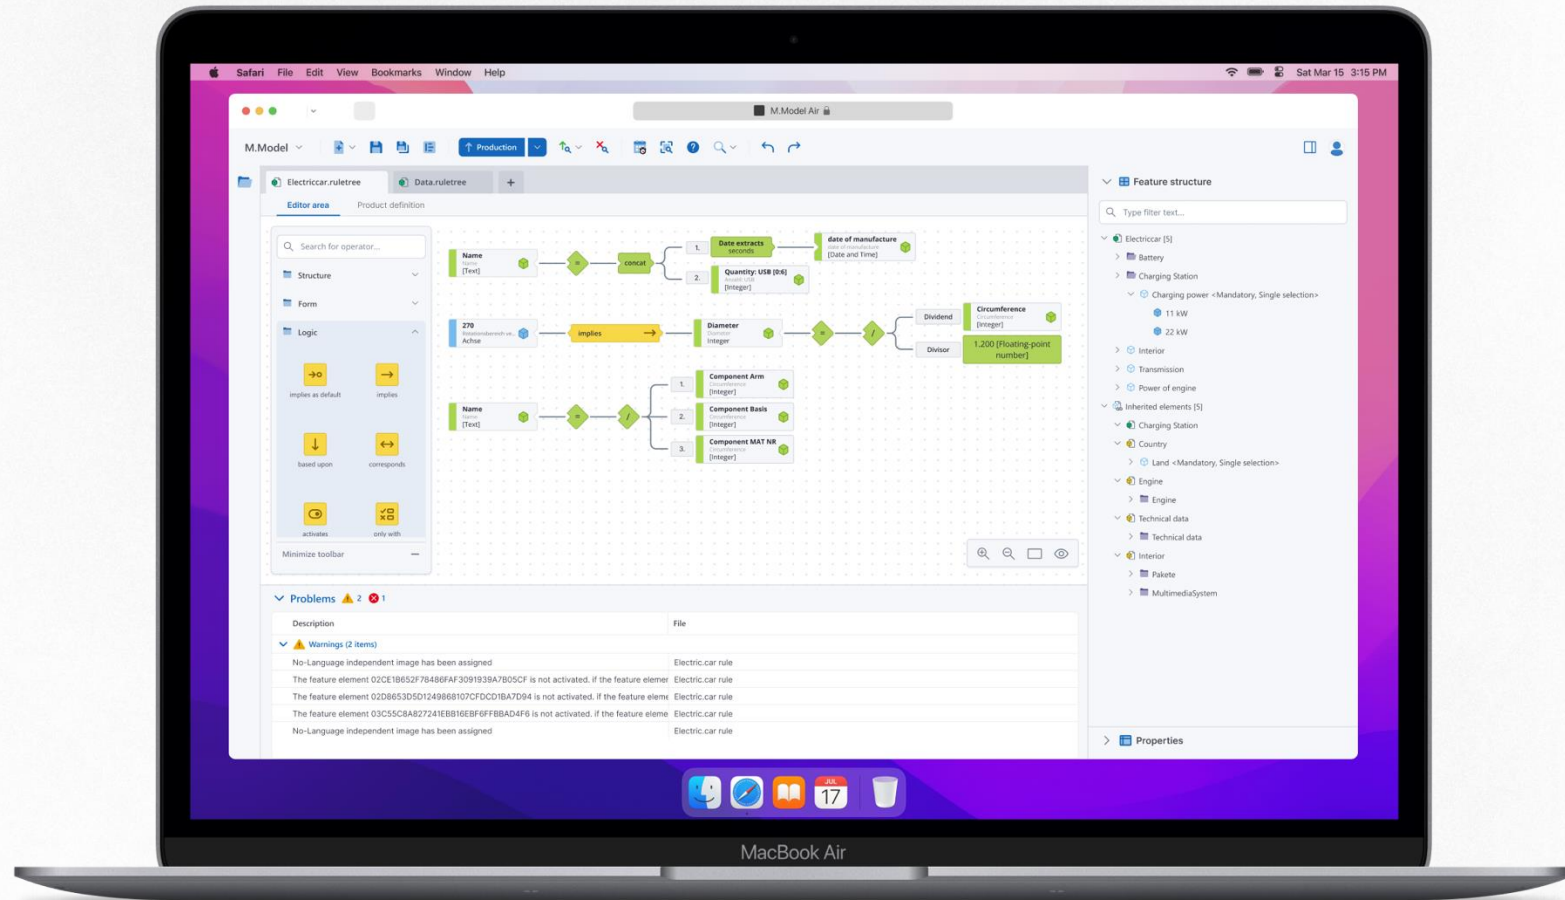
Safari File Edit View Bookmarks Window Help

Sat Mar 15 3:15 PM

M.Model Air

M.Model

Production

Electriccar.ruletree

Data.ruletree

+

Editor area

Product definition

Search for operator...

Structure

Form

Logic

implies as default

implies

based upon

corresponds

activates

only with

Minimize toolbar

Name
[Text]

=

concat

1.

Date extracts
seconds

date of manufacture
[Date and Time]

2.

Quantity: USB [0:6]
[Integer]

270
Achse

implies

Diameter
Integer

=

/

Dividend

Circumference
[Integer]

Divisor

1.200 [Floating-point number]

Name
[Text]

=

/

1.

Component Arm
[Integer]

2.

Component Basis
[Integer]

3.

Component MAT NR
[Integer]

Problems 2 1

Description

File

Warnings (2 items)

| Description | File |
|---|---|
| No-Language independent image has been assigned | Electric.car rule |
| The feature element 02CE1B652F78486FAF3091939A7B05CF is not activated. if the feature elemer | Electric.car rule |
| The feature element 02D8653D5D1249868107CFDCD1BA7D94 is not activated. if the feature eleme | Electric.car rule |
| The feature element 03C55C8A827241EBB16EBF6FFBBAD4F6 is not activated. if the feature eleme | Electric.car rule |
| No-Language independent image has been assigned | Electric.car rule |

Feature structure

Type filter text...

Electriccar [5]
Battery
Charging Station
Charging power <Mandatory, Single selection>
11 kW
22 kW
Interior
Transmission
Power of engine
Inherited elements [5]
Charging Station
Country
Land <Mandatory, Single selection>
Engine
Engine
Technical data
Technical data
Interior
Pakete
MultimediaSystem

Properties

JUL
17

MacBook Air